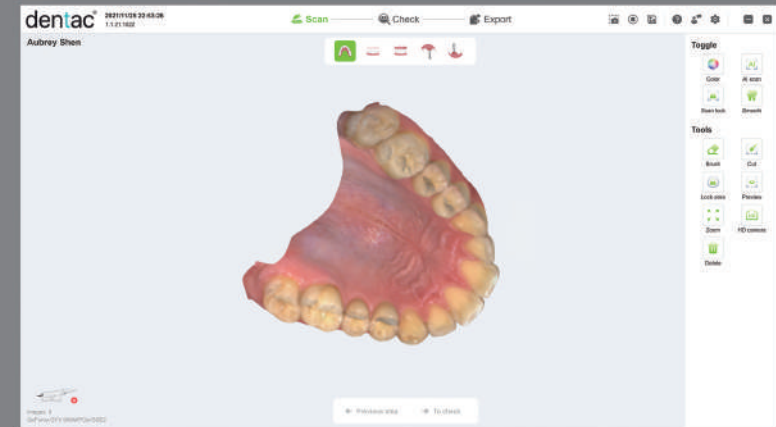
dentac® 2021/11/25 22:43:26 1.1.21.1622

Scan Check Export

Aubrey Shen

Toggle

Color

AI scan

Scan lock

Smooth

Tools

Brush

Cut

Lock area

Preview

Zoom

HD camera

Delete

Previous step

To check

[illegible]